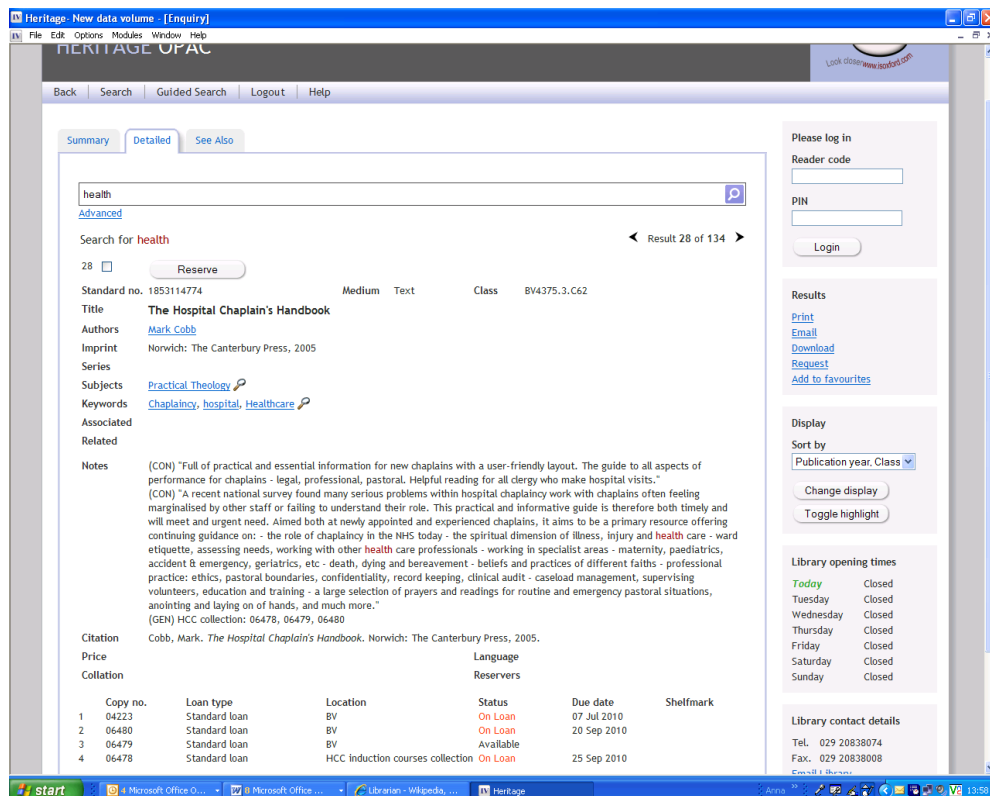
Heritage- New data volume - [Enquiry]
File Edit Options Modules Window Help

HERITAGE OPAC
Look closer www.isoxford.com

Back | Search | Guided Search | Logout | Help

Summary | Detailed | See Also

health
Advanced

Search for health

Result 28 of 134

28 Reserve

Standard no. 1853114774 Medium Text Class BV4375.3.C62

Title The Hospital Chaplain's Handbook
Authors Mark Cobb
Imprint Norwich: The Canterbury Press, 2005
Series
Subjects Practical Theology
Keywords Chaplaincy, hospital, Healthcare
Associated
Related

Notes (CON) "Full of practical and essential information for new chaplains with a user-friendly layout. The guide to all aspects of performance for chaplains - legal, professional, pastoral. Helpful reading for all clergy who make hospital visits."
(CON) "A recent national survey found many serious problems within hospital chaplaincy work with chaplains often feeling marginalised by other staff or failing to understand their role. This practical and informative guide is therefore both timely and will meet and urgent need. Aimed both at newly appointed and experienced chaplains, it aims to be a primary resource offering continuing guidance on: - the role of chaplaincy in the NHS today - the spiritual dimension of illness, injury and health care - ward etiquette, assessing needs, working with other health care professionals - working in specialist areas - maternity, paediatrics, accident & emergency, geriatrics, etc - death, dying and bereavement - beliefs and practices of different faiths - professional practice: ethics, pastoral boundaries, confidentiality, record keeping, clinical audit - caseload management, supervising volunteers, education and training - a large selection of prayers and readings for routine and emergency pastoral situations, anointing and laying on of hands, and much more."
(GEN) HCC collection: 06478, 06479, 06480

Citation Cobb, Mark. The Hospital Chaplain's Handbook. Norwich: The Canterbury Press, 2005.
Price Language
Collation Reservers

| | Copy no. | Loan type | Location | Status | Due date | Shelfmark |
|---|---|---|---|---|---|---|
| 1 | 04223 | Standard loan | BV | On Loan | 07 Jul 2010 | |
| 2 | 06480 | Standard loan | BV | On Loan | 20 Sep 2010 | |
| 3 | 06479 | Standard loan | BV | Available | | |
| 4 | 06478 | Standard loan | HCC induction courses collection | On Loan | 25 Sep 2010 | |

Please log in
Reader code
PIN
Login

Results
Print
Email
Download
Request
Add to favourites

Display
Sort by
Publication year, Class
Change display
Toggle highlight

Library opening times
| | |
|---|---|
| Today | Closed |
| Tuesday | Closed |
| Wednesday | Closed |
| Thursday | Closed |
| Friday | Closed |
| Saturday | Closed |
| Sunday | Closed |

Library contact details
Tel. 029 20838074
Fax. 029 20838008
Email Library

start | 4 Microsoft Office O... | 8 Microsoft Office ... | Librarian - Wikipedia, ... | Heritage | Anna | 13:58